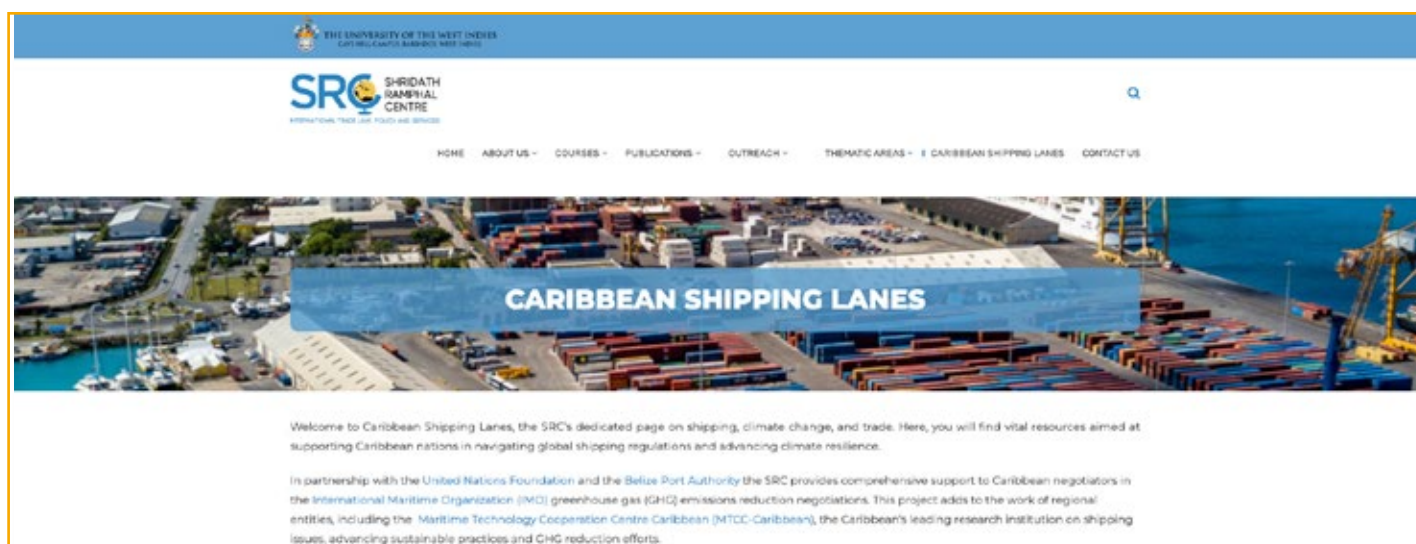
THE UNIVERSITY OF THE WEST INDIES
CAVE HILL CAMPUS, BARBADOS, WEST INDIES

SRC SHRIDATH RAMPHAL CENTRE
INTERNATIONAL TRADE LAW, POLICY AND SERVICES

HOME ABOUT US COURSES PUBLICATIONS OUTREACH THEMATIC AREAS CARIBBEAN SHIPPING LANES CONTACT US

CARIBBEAN SHIPPING LANES

Welcome to Caribbean Shipping Lanes, the SRC's dedicated page on shipping, climate change, and trade. Here, you will find vital resources aimed at supporting Caribbean nations in navigating global shipping regulations and advancing climate resilience.

In partnership with the United Nations Foundation and the Belize Port Authority the SRC provides comprehensive support to Caribbean negotiators in the International Maritime Organization (IMO) greenhouse gas (GHG) emissions reduction negotiations. This project adds to the work of regional entities, including the Maritime Technology Cooperation Centre Caribbean (MTCC-Caribbean), the Caribbean's leading research institution on shipping issues, advancing sustainable practices and GHG reduction efforts.